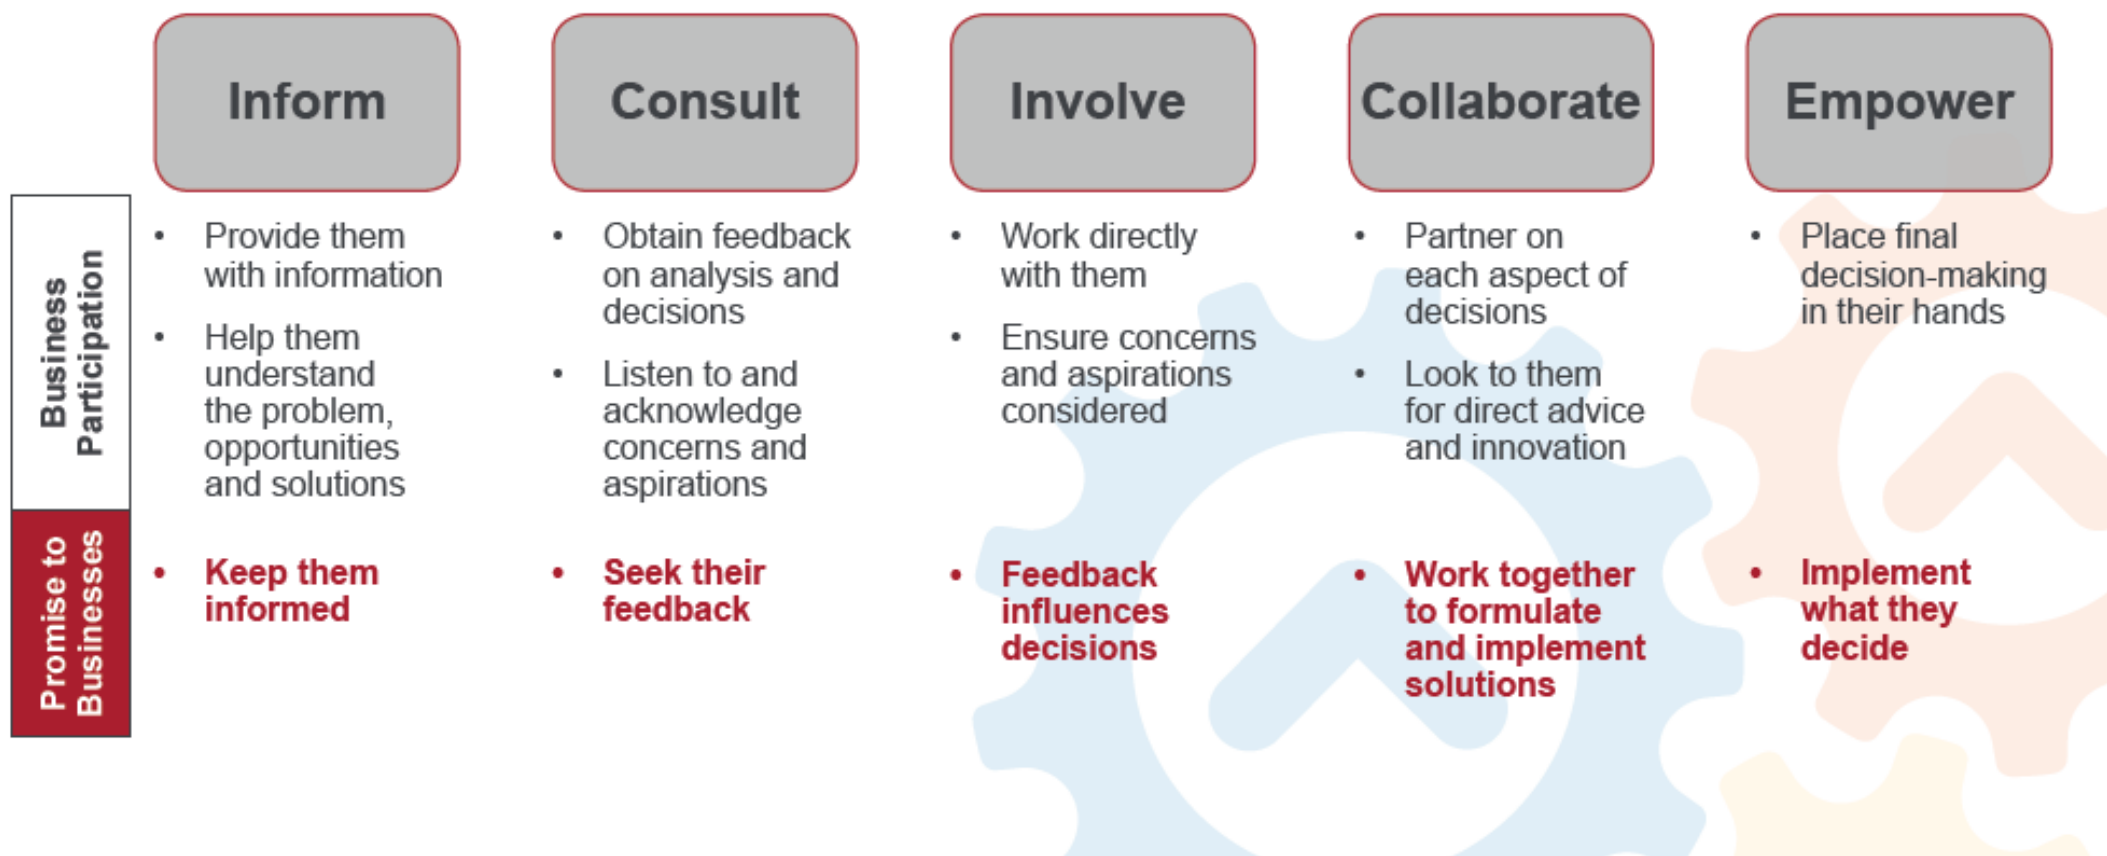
| | Inform | Consult | Involve | Collaborate | Empower |
|---|---|---|---|---|---|
| Business Participation | • Provide them with information • Help them understand the problem, opportunities and solutions | • Obtain feedback on analysis and decisions • Listen to and acknowledge concerns and aspirations | • Work directly with them • Ensure concerns and aspirations considered | • Partner on each aspect of decisions • Look to them for direct advice and innovation | • Place final decision-making in their hands |
| Promise to Businesses | • Keep them informed | • Seek their feedback | • Feedback influences decisions | • Work together to formulate and implement solutions | • Implement what they decide |